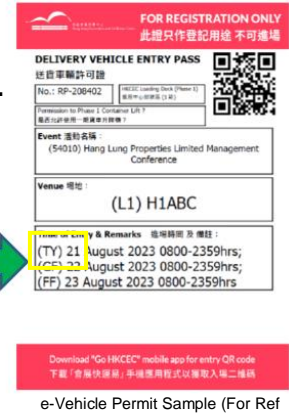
FOR REGISTRATION ONLY
此證只作登記用途 不可進場

DELIVERY VEHICLE ENTRY PASS
送貨車輛許可證

No.: RP-208402

HKCEC Loading Dock (Phase I)
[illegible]

Permission to Phase 1 Container Lift?
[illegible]

Event 活動名稱:
(54010) Hang Lung Properties Limited Management Conference

Venue 場地:
(L1) H1ABC

Time of Entry & Remarks 進場時間 及 備註:
(TY) 21 August 2023 0800-2359hrs;
(CF) 22 August 2023 0800-2359hrs;
(FF) 23 August 2023 0800-2359hrs;

Download "Go HKCEC" mobile app for entry QR code
下載「會展快線易」手機應用程式以獲取入場二維碼

e-Vehicle Permit Sample (For Ref